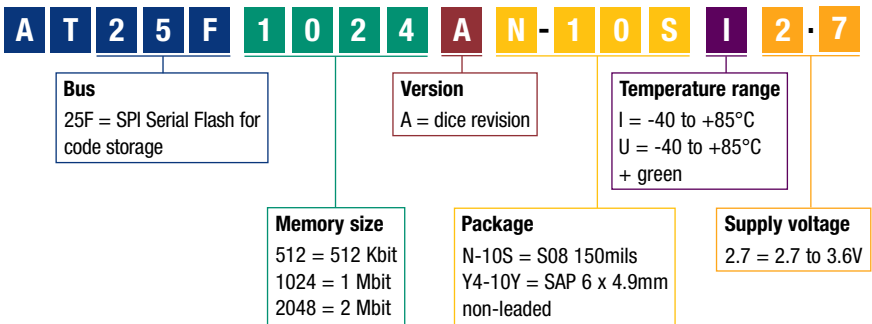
A T 2 5 F 1 0 2 4 A N - 1 0 S I 2 · 7

**Bus**
25F = SPI Serial Flash for code storage

**Version**
A = dice revision

**Temperature range**
I = -40 to +85°C
U = -40 to +85°C + green

**Memory size**
512 = 512 Kbit
1024 = 1 Mbit
2048 = 2 Mbit

**Package**
N-10S = S08 150mils
Y4-10Y = SAP 6 x 4.9mm non-leaded

**Supply voltage**
2.7 = 2.7 to 3.6V